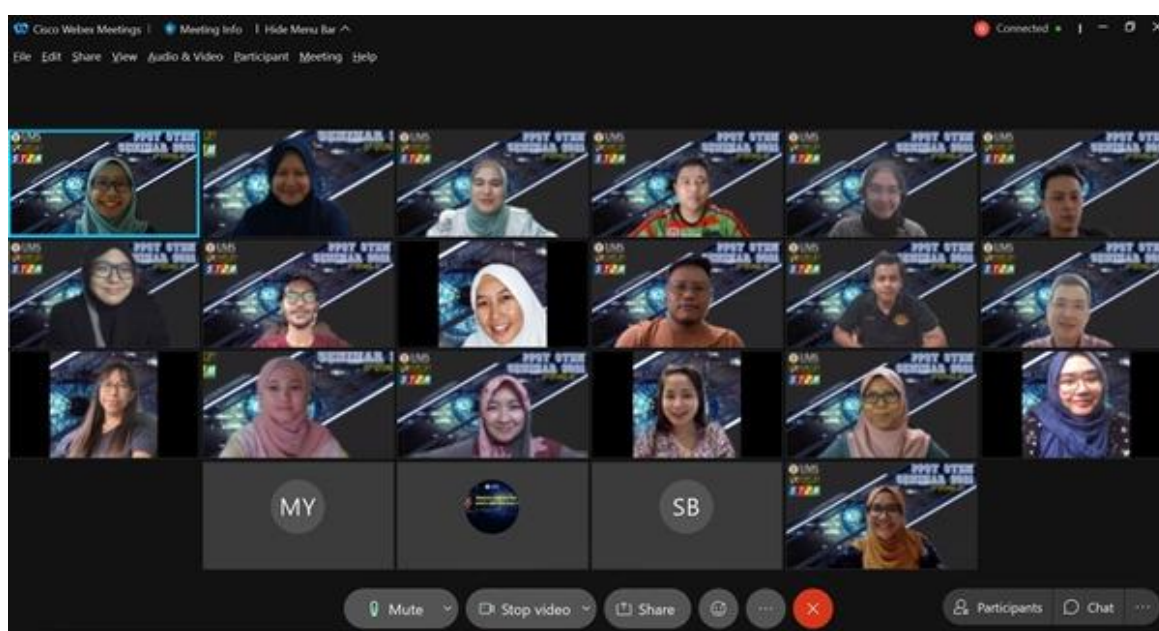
Cisco Webex Meetings | Meeting Info | Hide Menu Bar ^

Connected •

File Edit Share View Audio & Video Participant Meeting Help

UMS

PPST STEM SEMINAR 2021

MY

SB

Mute

Stop video

Share

Participants

Chat